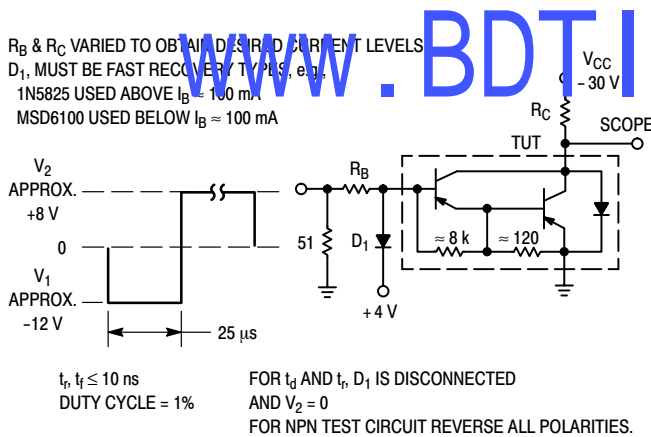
$R_B$ & $R_C$ VARIED TO OBTAIN DESIRED CURRENT LEVELS
$D_1$, MUST BE FAST RECOVERY TYPES, e.g.,
1N5825 USED ABOVE $I_B \approx 100$ mA
MSD6100 USED BELOW $I_B \approx 100$ mA

www.BDTI

$V_{CC}$
– 30 V

$R_C$

SCOPE

TUT

$V_2$
APPROX.
+8 V

0

$V_1$
APPROX.
−12 V

25 μs

$R_B$

51

$D_1$

+ 4 V

≈ 8 k

≈ 120

$t_r$, $t_f \leq 10$ ns
DUTY CYCLE = 1%

FOR $t_d$ AND $t_r$, $D_1$ IS DISCONNECTED
AND $V_2 = 0$
FOR NPN TEST CIRCUIT REVERSE ALL POLARITIES.